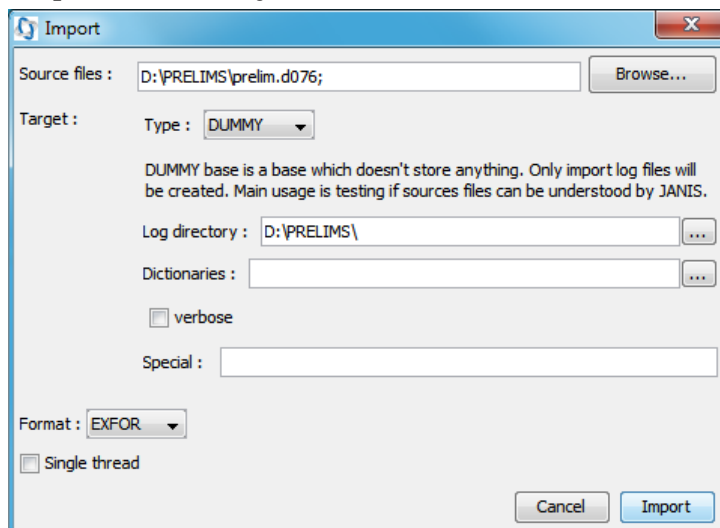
Import

Source files : D:\PRELIMS\prelim.d076;

Browse...

Target :

Type : DUMMY

DUMMY base is a base which doesn't store anything. Only import log files will be created. Main usage is testing if sources files can be understood by JANIS.

Log directory : D:\PRELIMS\

...

Dictionaries :

...

verbose

Special :

Format : EXFOR

Single thread

Cancel

Import